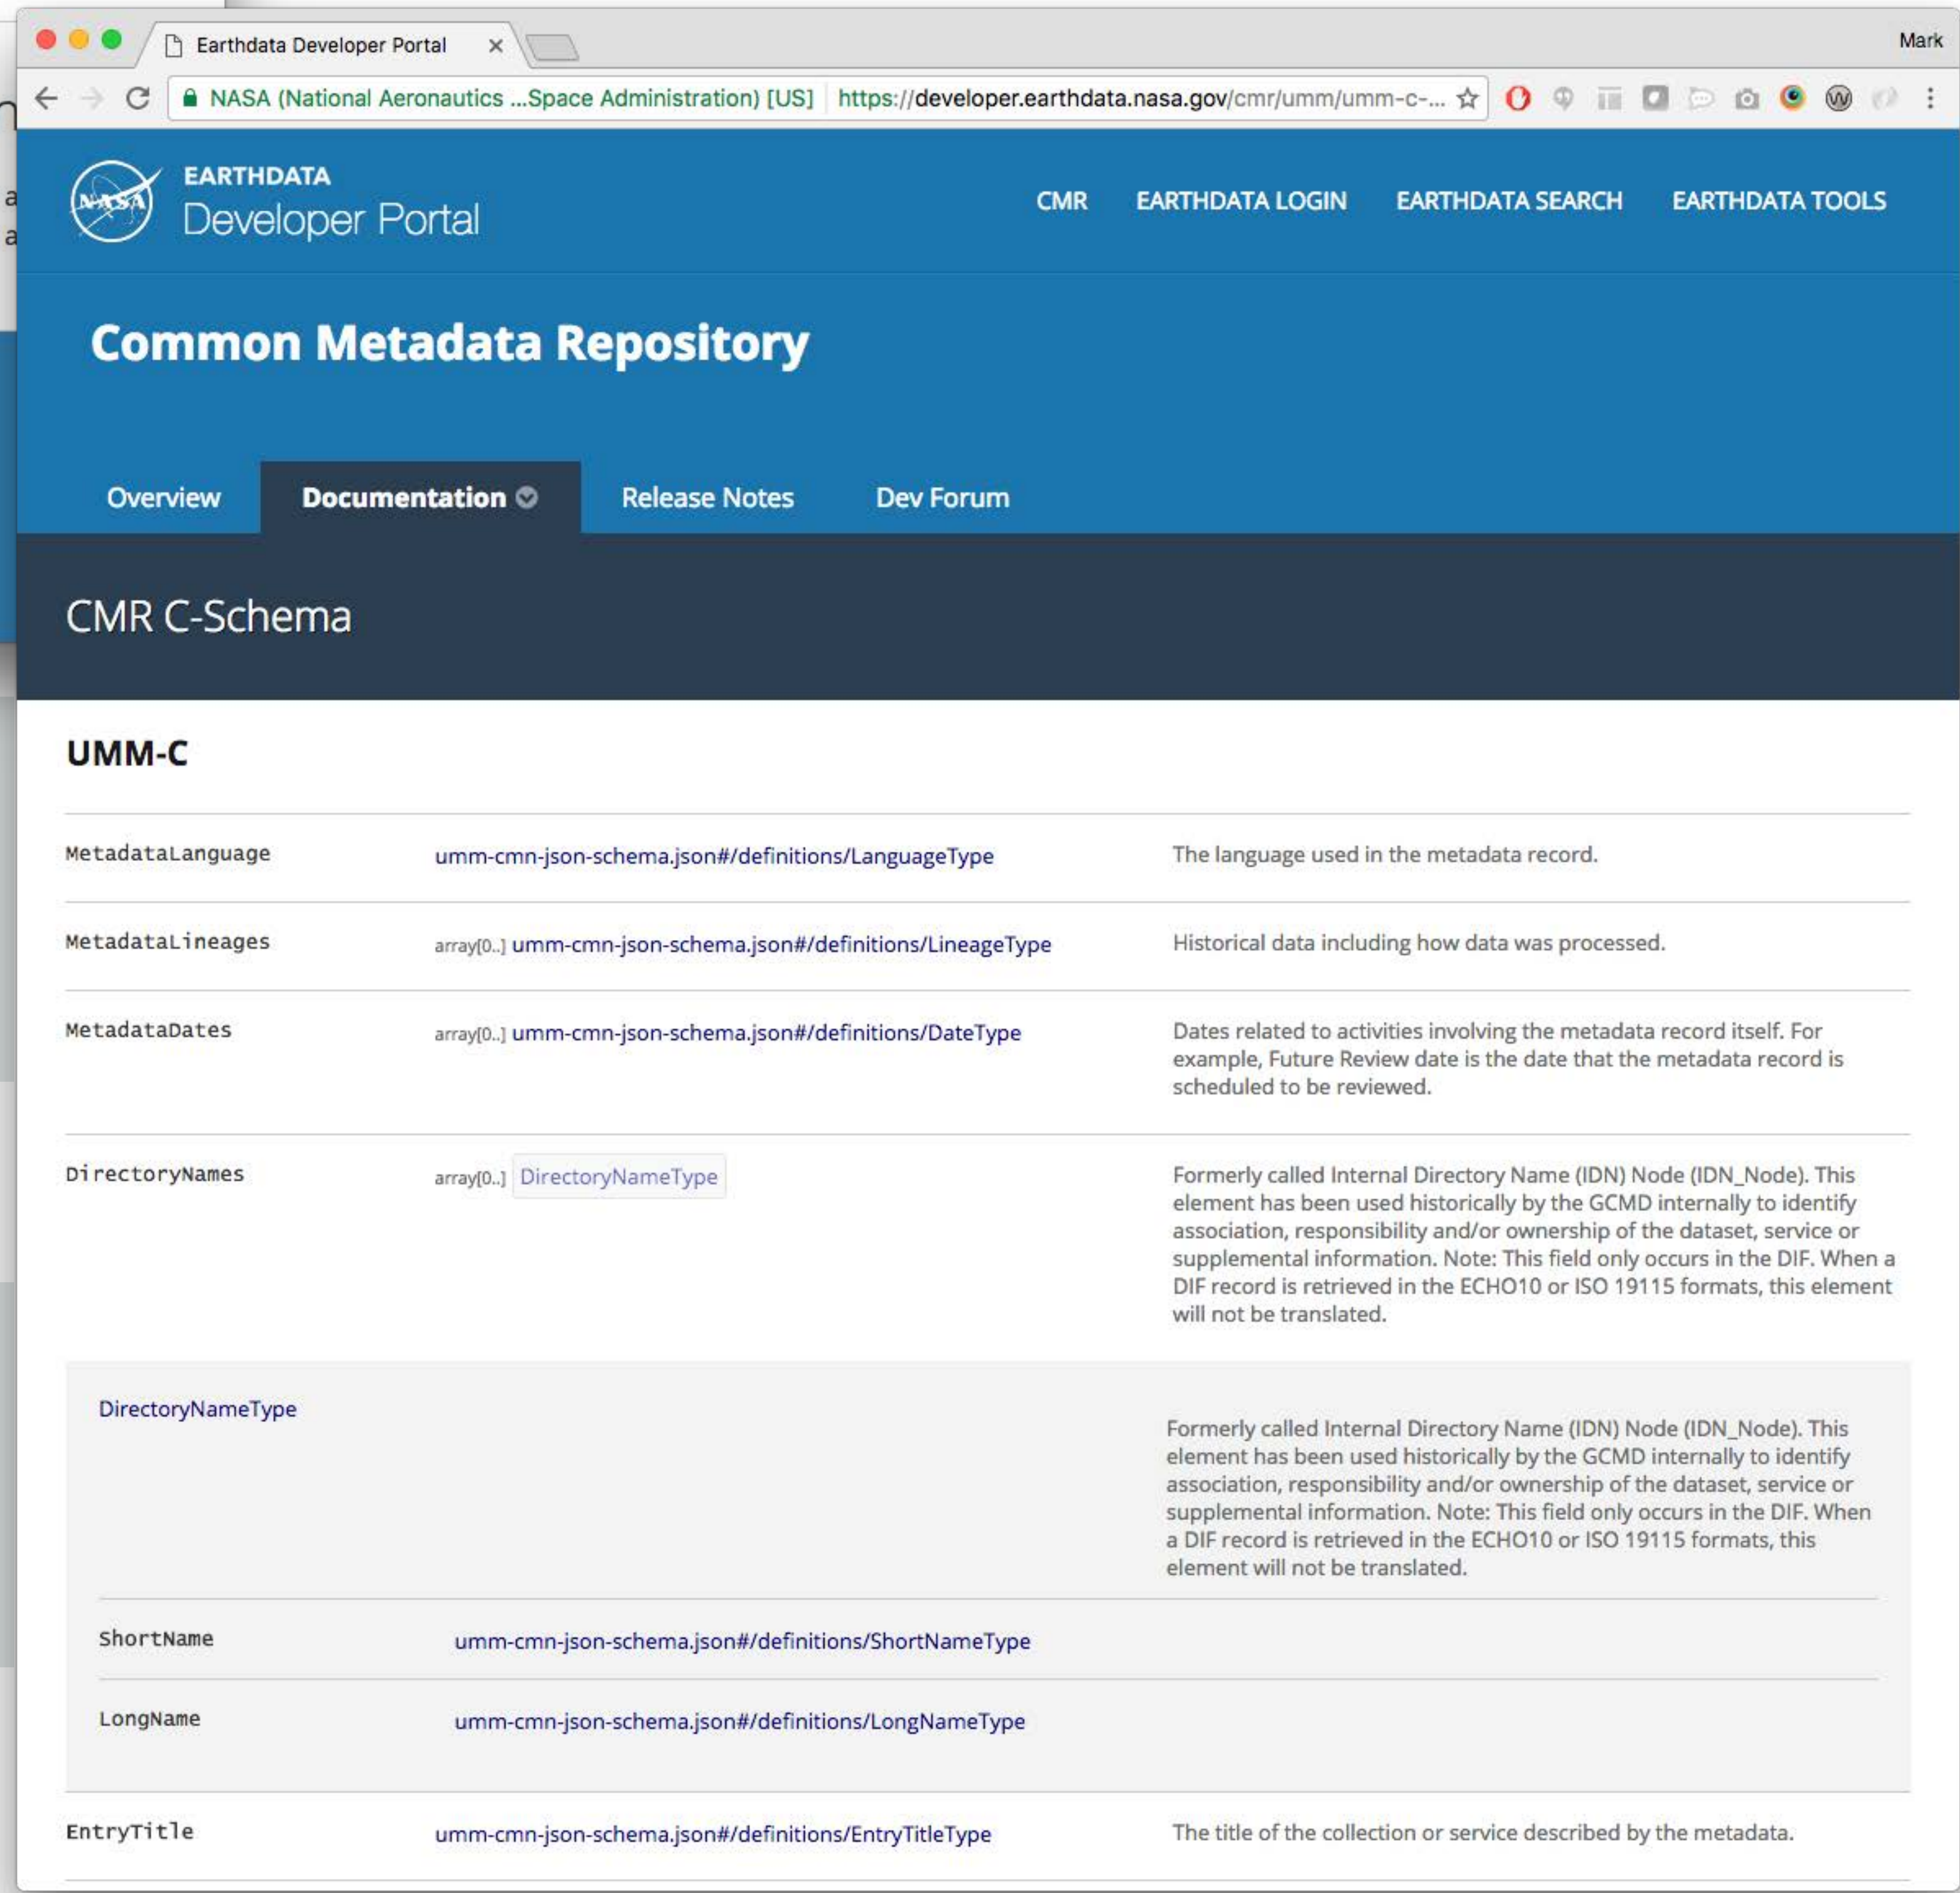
Earthdata Developer Portal ×

Mark

NASA (National Aeronautics ...Space Administration) [US] | https://developer.earthdata.nasa.gov/cmr/umm/umm-c-...

EARTHDATA
Developer Portal

CMR EARTHDATA LOGIN EARTHDATA SEARCH EARTHDATA TOOLS

Common Metadata Repository

Overview Documentation Release Notes Dev Forum

CMR C-Schema

UMM-C

| | | |
|---|---|---|
| MetadataLanguage | umm-cmn-json-schema.json#/definitions/LanguageType | The language used in the metadata record. |
| MetadataLineages | array[0..] umm-cmn-json-schema.json#/definitions/LineageType | Historical data including how data was processed. |
| MetadataDates | array[0..] umm-cmn-json-schema.json#/definitions/DateType | Dates related to activities involving the metadata record itself. For example, Future Review date is the date that the metadata record is scheduled to be reviewed. |
| DirectoryNames | array[0..] DirectoryNameType | Formerly called Internal Directory Name (IDN) Node (IDN_Node). This element has been used historically by the GCMD internally to identify association, responsibility and/or ownership of the dataset, service or supplemental information. Note: This field only occurs in the DIF. When a DIF record is retrieved in the ECHO10 or ISO 19115 formats, this element will not be translated. |

DirectoryNameType

Formerly called Internal Directory Name (IDN) Node (IDN_Node). This element has been used historically by the GCMD internally to identify association, responsibility and/or ownership of the dataset, service or supplemental information. Note: This field only occurs in the DIF. When a DIF record is retrieved in the ECHO10 or ISO 19115 formats, this element will not be translated.

| | |
|---|---|
| ShortName | umm-cmn-json-schema.json#/definitions/ShortNameType |
| LongName | umm-cmn-json-schema.json#/definitions/LongNameType |

| | | |
|---|---|---|
| EntryTitle | umm-cmn-json-schema.json#/definitions/EntryTitleType | The title of the collection or service described by the metadata. |